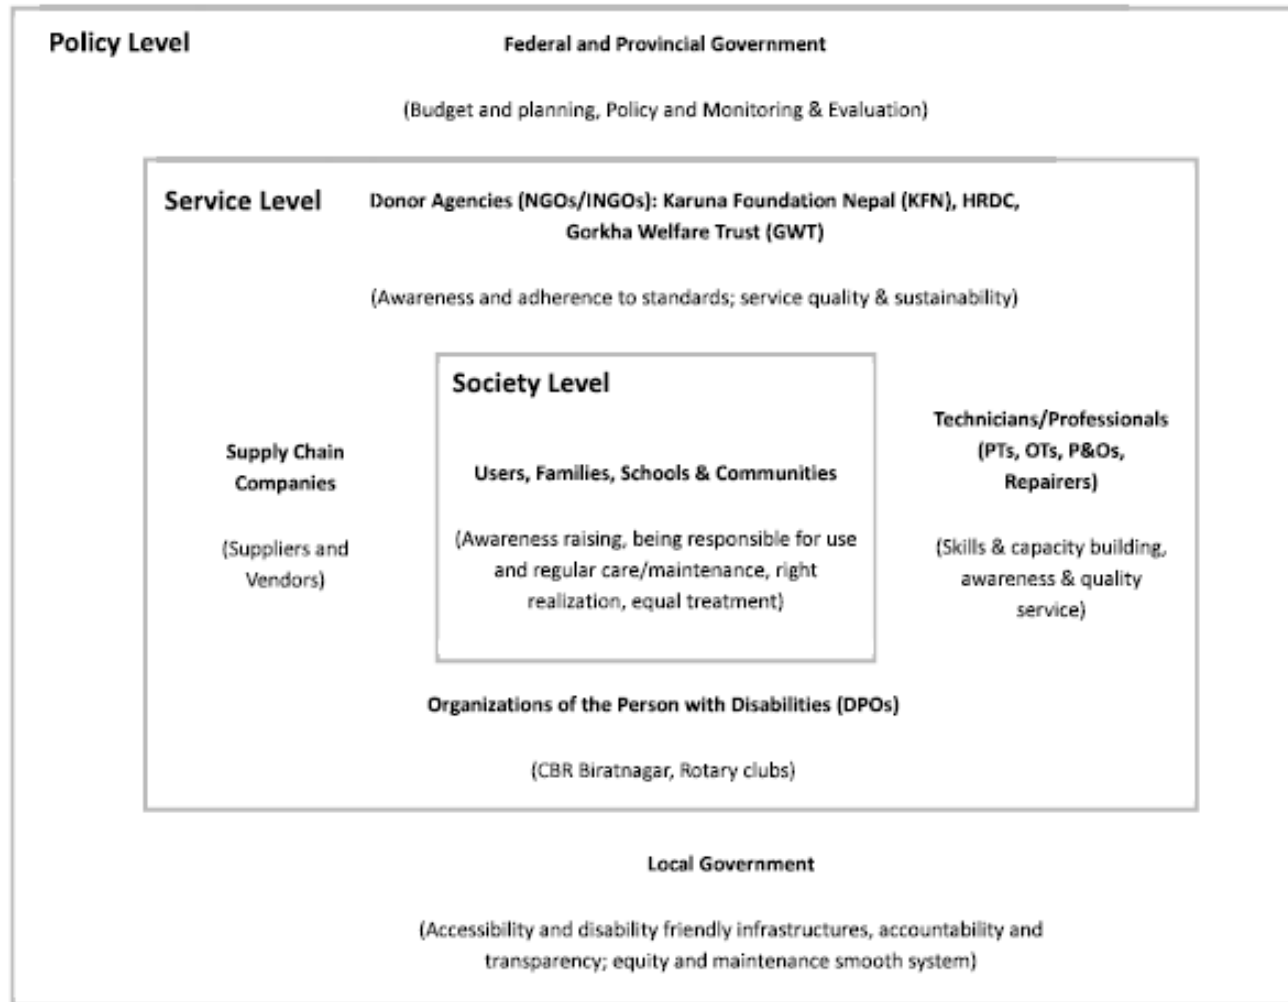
Policy Level

Federal and Provincial Government

(Budget and planning, Policy and Monitoring & Evaluation)

Service Level

Donor Agencies (NGOs/INGOs): Karuna Foundation Nepal (KFN), HRDC, Gorkha Welfare Trust (GWT)

(Awareness and adherence to standards; service quality & sustainability)

Society Level

Supply Chain Companies

(Suppliers and Vendors)

Users, Families, Schools & Communities

(Awareness raising, being responsible for use and regular care/maintenance, right realization, equal treatment)

Technicians/Professionals (PTs, OTs, P&Os, Repairers)

(Skills & capacity building, awareness & quality service)

Organizations of the Person with Disabilities (DPOs)

(CBR Biratnagar, Rotary clubs)

Local Government

(Accessibility and disability friendly infrastructures, accountability and transparency; equity and maintenance smooth system)